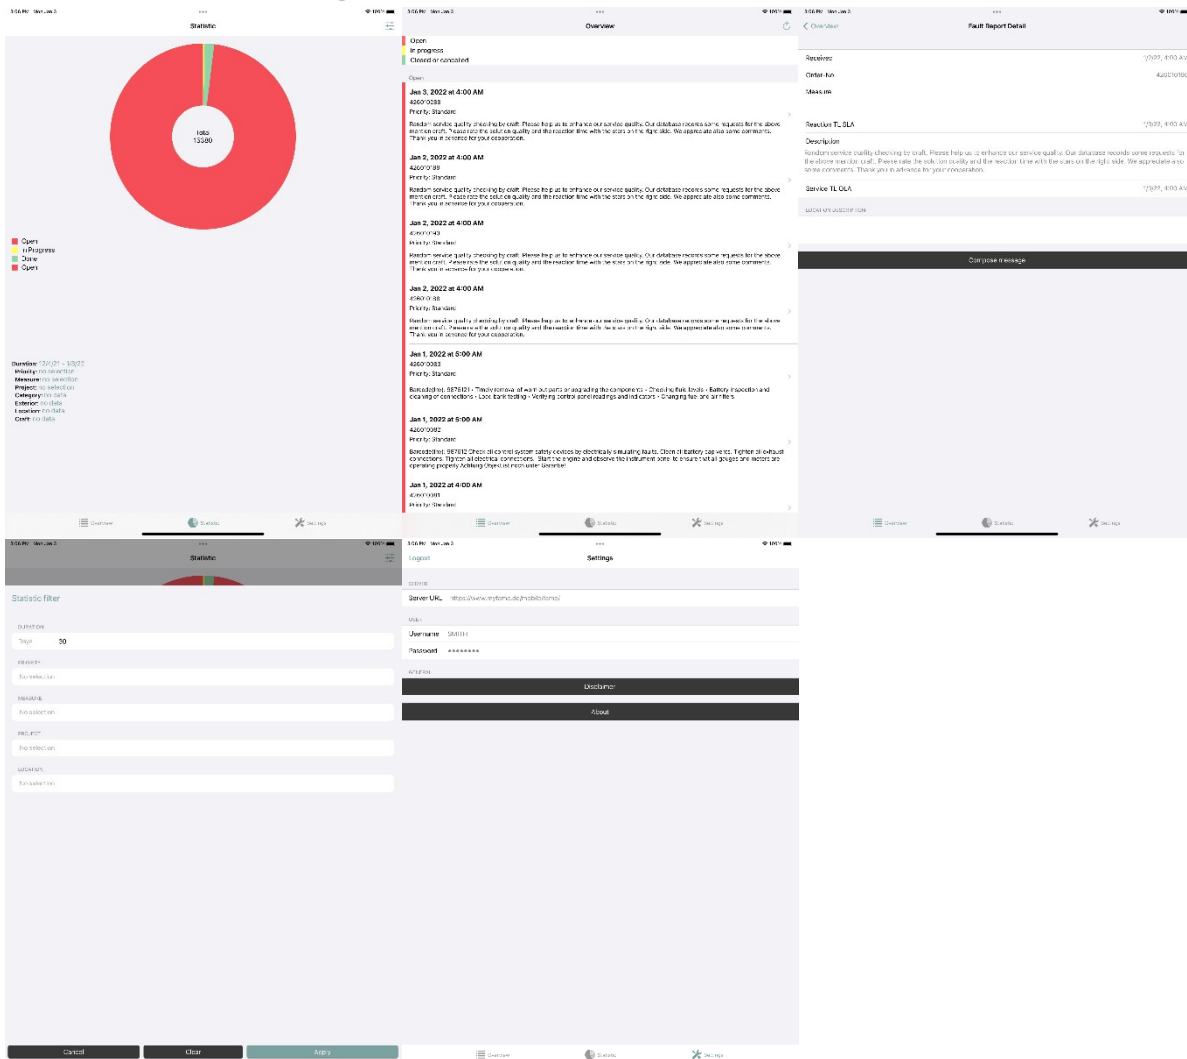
Statistic

Total
13580

Open
In Progress
Done
Open

Duration: 12/1/21 - 1/3/22
Priority: no selection
Measure: no selection
Project: no selection
Category: no data
Exterior: no data
Location: no data
Craft: no data

Overview
Statistic
Settings

Overview

Open
In progress
Closed or cancelled

Open

Jan 3, 2022 at 4:00 AM
426010088
Priority: Standard
Random service quality checking by craft. Please help us to enhance our service quality. Our database records some requests for the above mention craft. Please rate the solution quality and the reaction time with the stars on the right side. We appreciate also some comments. Thank you in advance for your cooperation.

Jan 2, 2022 at 4:00 AM
426010198
Priority: Standard
Random service quality checking by craft. Please help us to enhance our service quality. Our database records some requests for the above mention craft. Please rate the solution quality and the reaction time with the stars on the right side. We appreciate also some comments. Thank you in advance for your cooperation.

Jan 2, 2022 at 4:00 AM
426010143
Priority: Standard
Random service quality checking by craft. Please help us to enhance our service quality. Our database records some requests for the above mention craft. Please rate the solution quality and the reaction time with the stars on the right side. We appreciate also some comments. Thank you in advance for your cooperation.

Jan 2, 2022 at 4:00 AM
426010138
Priority: Standard
Random service quality checking by craft. Please help us to enhance our service quality. Our database records some requests for the above mention craft. Please rate the solution quality and the reaction time with the stars on the right side. We appreciate also some comments. Thank you in advance for your cooperation.

Jan 1, 2022 at 5:00 AM
426010083
Priority: Standard
Barcode(fm): 5876121 - Timely removal of worn out parts or upgrading the components - Checking fluid levels - Battery inspection and cleaning of connections - Leak tank testing - Verifying control panel readings and indicators - Changing fuel and air filters

Jan 1, 2022 at 5:00 AM
426010082
Priority: Standard
Barcode(fm): 5876112 Check all control system safety devices by electrically simulating faults. Clean oil battery cap vents. Tighten all exhaust connections. Tighten all electrical connections. Start the engine and observe the instrument panel to ensure that all gauges and meters are operating properly Achtung Objectist noch unter Garantie!

Jan 1, 2022 at 4:00 AM
426010081
Priority: Standard

Overview
Statistic
Settings

Overview
Fault Report Detail

Received 1/3/22, 4:00 AM
Order-No 426010088
Measure
Reaction TL SLA 1/3/22, 4:00 AM
Description
Random service quality checking by craft. Please help us to enhance our service quality. Our database records some requests for the above mention craft. Please rate the solution quality and the reaction time with the stars on the right side. We appreciate also some comments. Thank you in advance for your cooperation.
Service TL OLA 1/3/22, 4:00 AM
LOCATION DESCRIPTION

Compose message

Overview
Statistic
Settings

Statistic

Statistic filter

DURATION
Days 30
PRIORITY
No selection
MEASURE
No selection
PROJECT
No selection
LOCATION
No selection

Cancel
Clear
Apply

Logout
Settings

SERVER
Server URL https://www.myfomo.de/mobile/fomo/
USER
Username SMITH
Password ••••••••
GENERAL
Disclaimer
About

Overview
Statistic
Settings